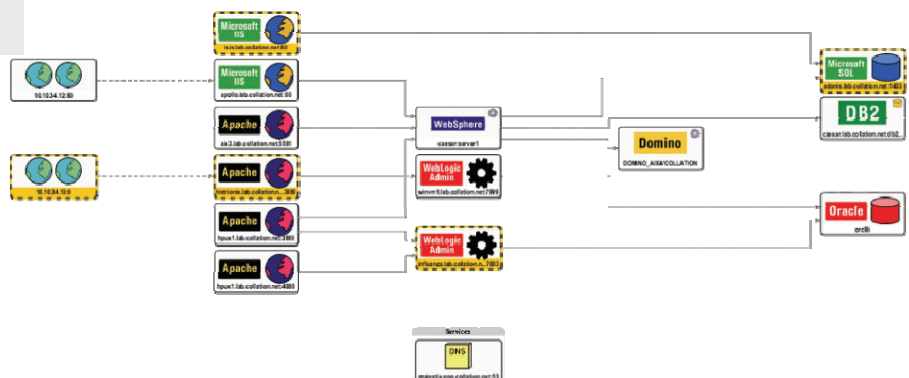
Microsoft IIS
isis.lab.collation.net:80

10.10.34.12:80

Microsoft IIS
apollo.lab.collation.net:80

Apache
aix3.lab.collation.net:3581

10.10.34.13:0

Apache
hitrionis.lab.collation.n...:380

Apache
hpux1.lab.collation.net:3880

Apache
hpux1.lab.collation.net:4080

WebSphere
caesar:server1

WebLogic Admin
winnt1.lab.collation.net:7999

WebLogic Admin
influenza.lab.collation.n...:7003

Domino
DOMINO_AIX/COLLATION

Microsoft SQL
adonis.lab.collation.net:1433

DB2
caesar.lab.collation.net:db2...

Oracle
orcl1

Services

DNS
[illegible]